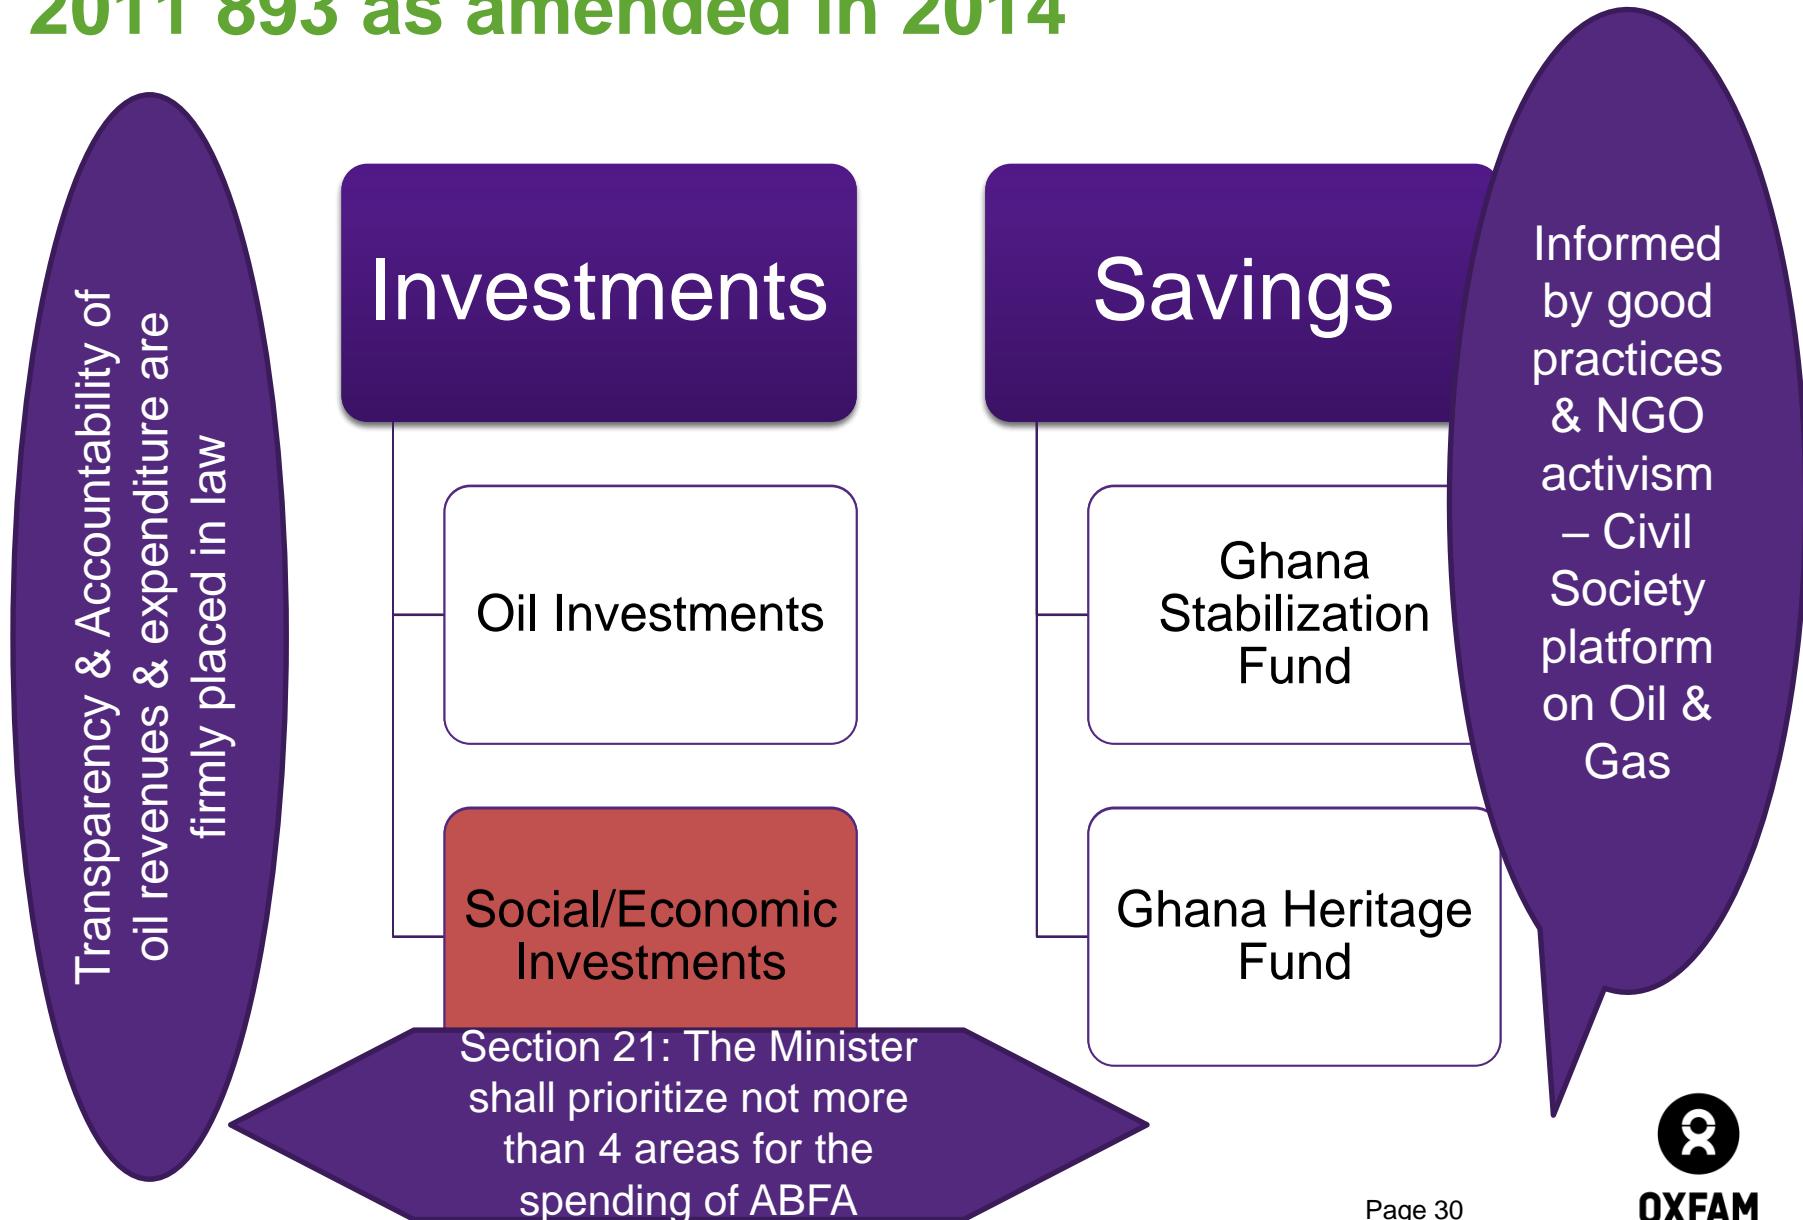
2011 893 as amended in 2014

Transparency & Accountability of oil revenues & expenditure are firmly placed in law

Investments

Oil Investments

Social/Economic Investments

Savings

Ghana Stabilization Fund

Ghana Heritage Fund

Informed by good practices & NGO activism – Civil Society platform on Oil & Gas

Section 21: The Minister shall prioritize not more than 4 areas for the spending of ABFA

Page 30

OXFAM